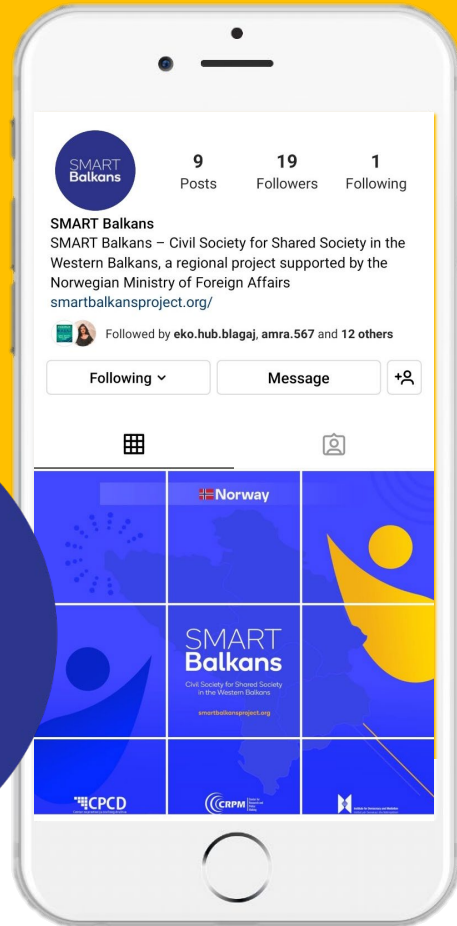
SMART Balkans

9
Posts

19
Followers

1
Following

SMART Balkans
SMART Balkans – Civil Society for Shared Society in the Western Balkans, a regional project supported by the Norwegian Ministry of Foreign Affairs
smartbalkansproject.org/

Followed by eko.hub.blagaj, amra.567 and 12 others

Following

Message

Norway

SMART
Balkans

Civil Society for Shared Society in the Western Balkans

smartbalkansproject.org

CPCD

CRPM